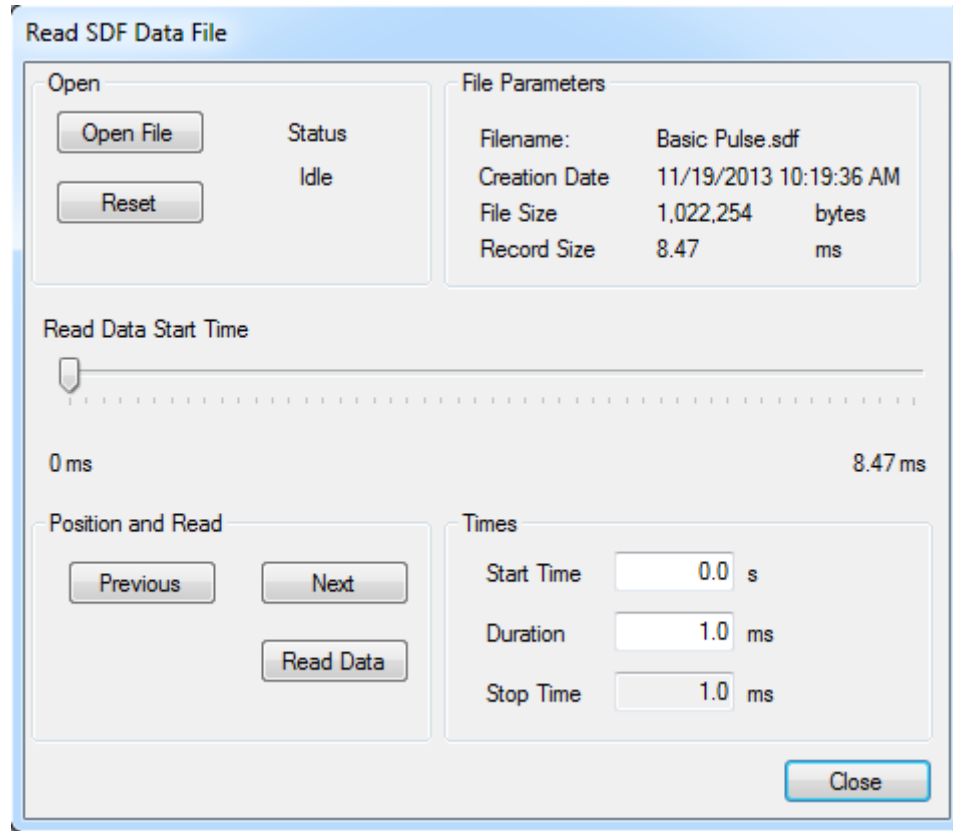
Read SDF Data File

Open

Open File

Status

Idle

Reset

File Parameters

| | | |
|---|---|---|
| Filename: | Basic Pulse.sdf | |
| Creation Date | 11/19/2013 10:19:36 AM | |
| File Size | 1,022,254 | bytes |
| Record Size | 8.47 | ms |

Read Data Start Time

0 ms

8.47 ms

Position and Read

Previous

Next

Read Data

Times

Start Time 0.0 s

Duration 1.0 ms

Stop Time 1.0 ms

Close